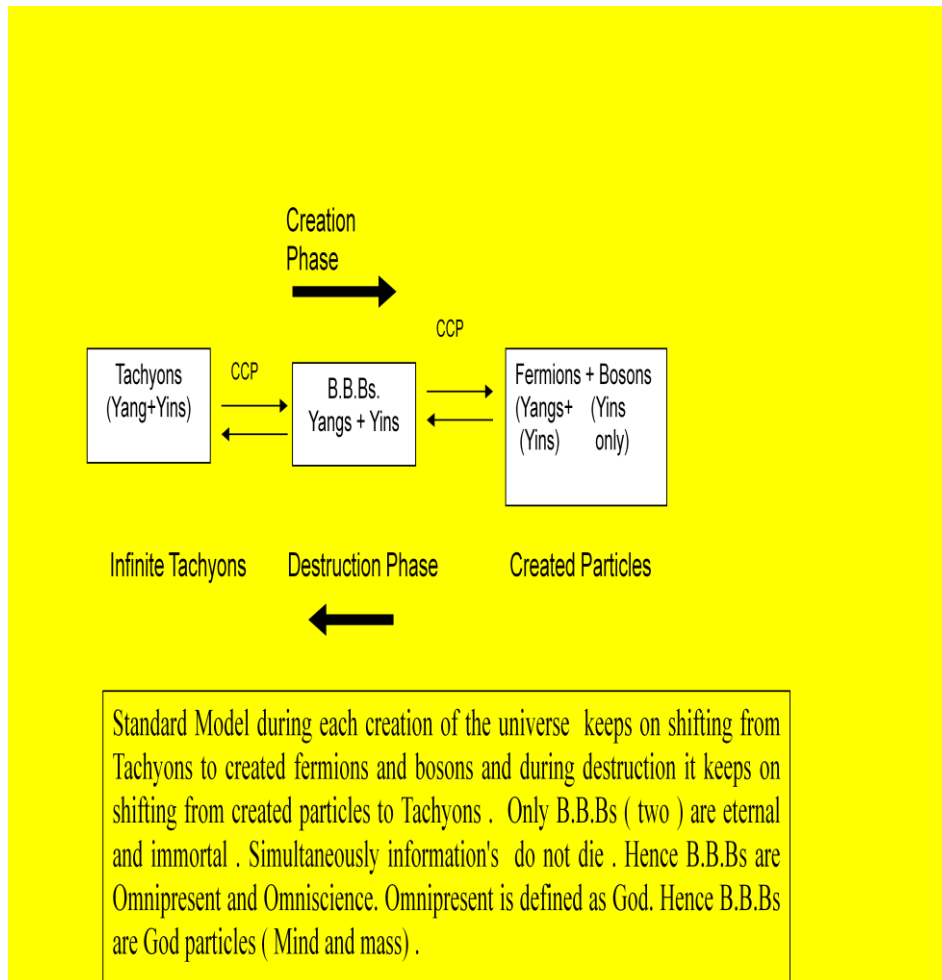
Creation Phase

CCP

Tachyons (Yang+Yins)

CCP

B.B.Bs. Yangs + Yins

Fermions + Bosons
(Yangs+ (Yins)
(Yins only)

Infinite Tachyons

Destruction Phase

Created Particles

Standard Model during each creation of the universe keeps on shifting from Tachyons to created fermions and bosons and during destruction it keeps on shifting from created particles to Tachyons . Only B.B.Bs ( two ) are eternal and immortal . Simultaneously information's do not die . Hence B.B.Bs are Omnipresent and Omniscience. Omnipresent is defined as God. Hence B.B.Bs are God particles ( Mind and mass) .